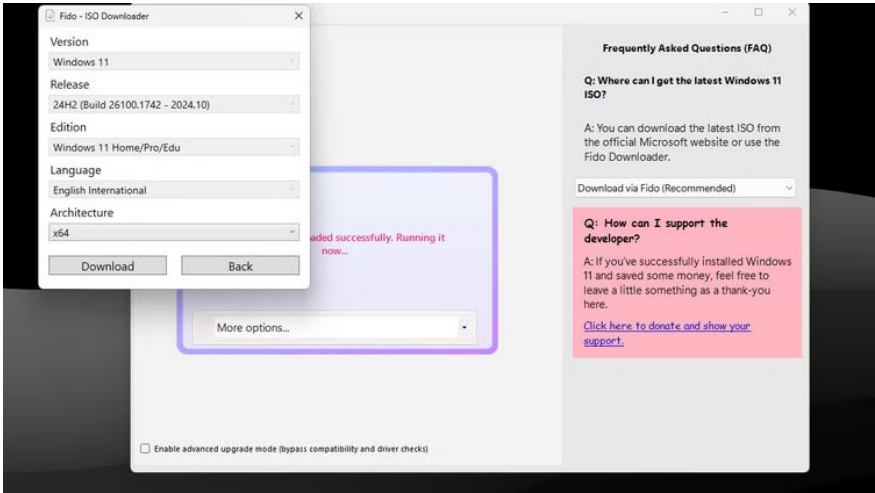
Fido - ISO Downloader

Version

Windows 11

Release

24H2 (Build 26100.1742 - 2024.10)

Edition

Windows 11 Home/Pro/Edu

Language

English International

Architecture

x64

Download

Back

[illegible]aded successfully. Running it now...

More options...

Enable advanced upgrade mode (bypass compatibility and driver checks)

Frequently Asked Questions (FAQ)

Q: Where can I get the latest Windows 11 ISO?

A: You can download the latest ISO from the official Microsoft website or use the Fido Downloader.

Download via Fido (Recommended)

Q: How can I support the developer?

A: If you've successfully installed Windows 11 and saved some money, feel free to leave a little something as a thank-you here.

Click here to donate and show your support.